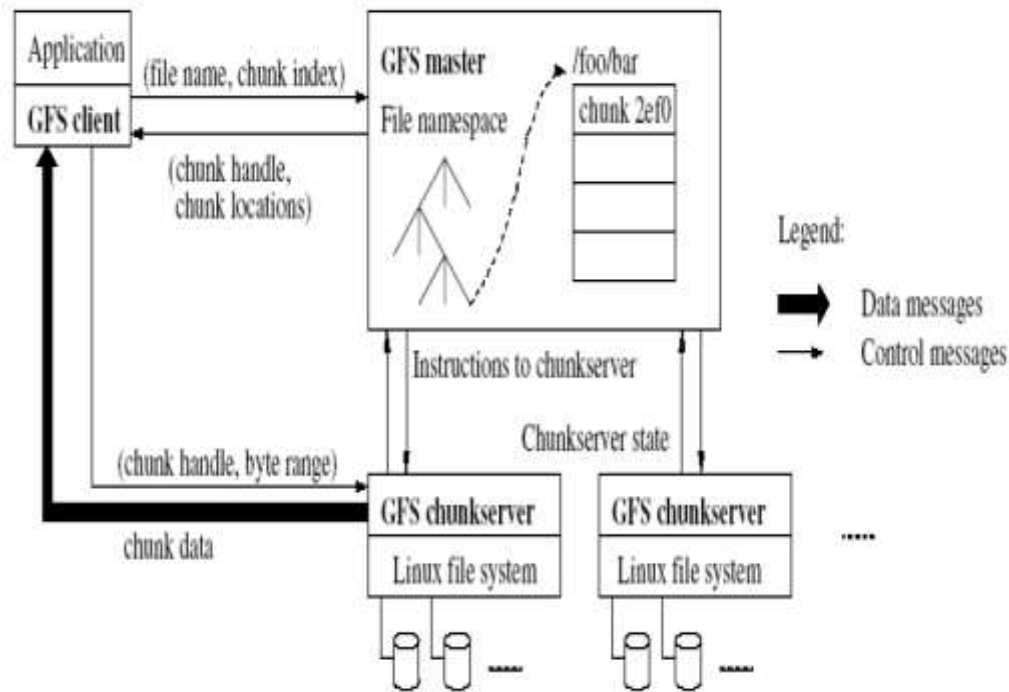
Application

GFS client

(file name, chunk index)

(chunk handle, chunk locations)

GFS master

File namespace

/foo/bar

chunk 2ef0

Legend:

Data messages

Control messages

Instructions to chunkserver

Chunkserver state

(chunk handle, byte range)

chunk data

GFS chunkserver

Linux file system

GFS chunkserver

Linux file system

.....